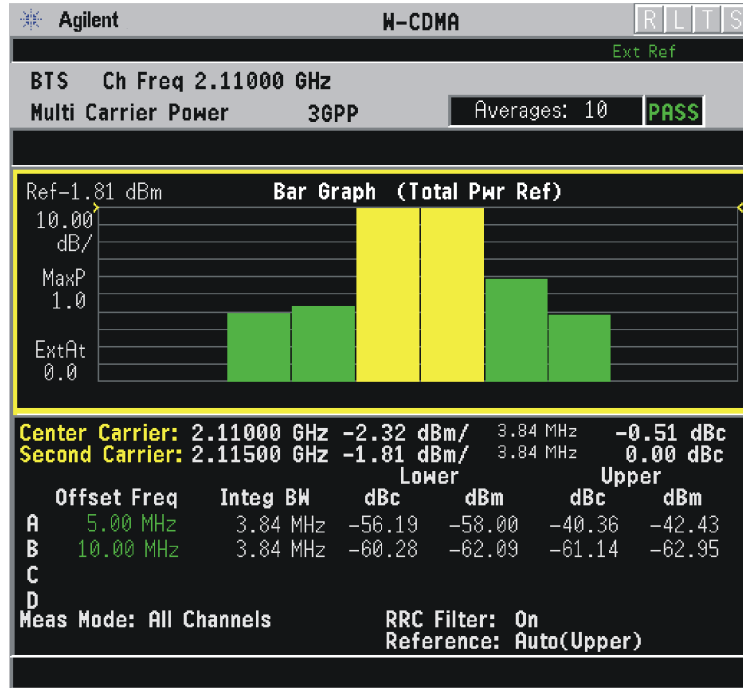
Agilent W-CDMA R L T S

Ext Ref

BTS Ch Freq 2.11000 GHz
Multi Carrier Power 3GPP Averages: 10 PASS

Ref-1.81 dBm Bar Graph (Total Pwr Ref)
10.00 dB/

MaxP 1.0

ExtAt 0.0

Center Carrier: 2.11000 GHz -2.32 dBm/ 3.84 MHz -0.51 dBc
Second Carrier: 2.11500 GHz -1.81 dBm/ 3.84 MHz 0.00 dBc

| | Offset Freq | Integ BW | Lower dBc | Lower dBm | Upper dBc | Upper dBm |
|---|---|---|---|---|---|---|
| A | 5.00 MHz | 3.84 MHz | -56.19 | -58.00 | -40.36 | -42.43 |
| B | 10.00 MHz | 3.84 MHz | -60.28 | -62.09 | -61.14 | -62.95 |
| C | | | | | | |
| D | | | | | | |

Meas Mode: All Channels RRC Filter: On
Reference: Auto(Upper)